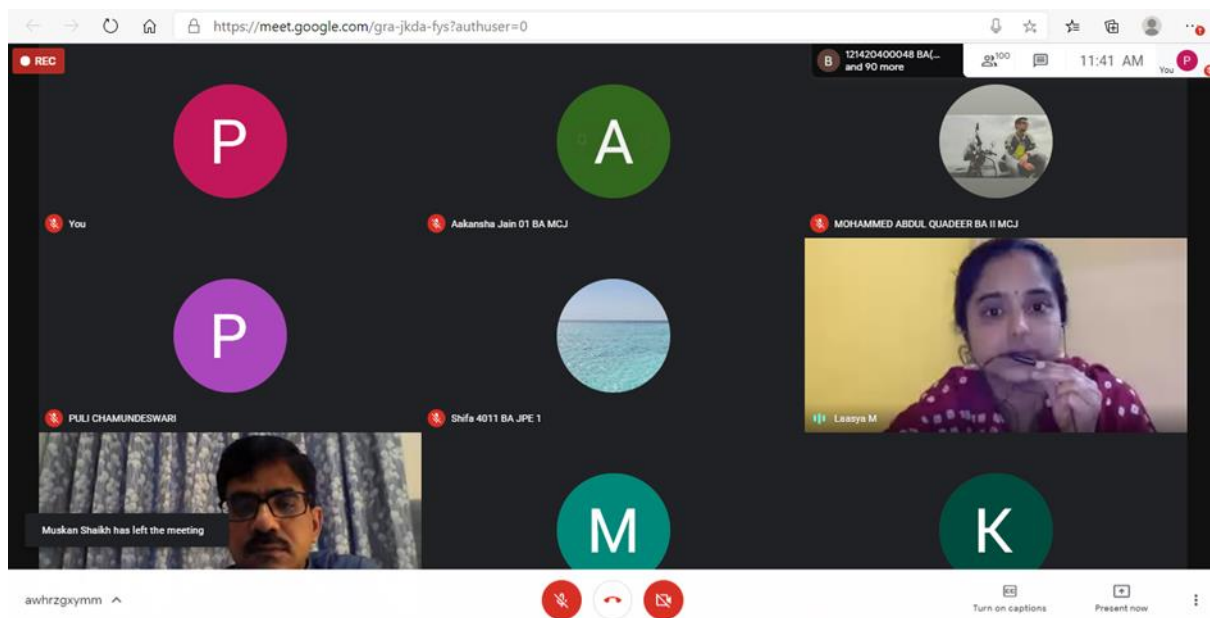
https://meet.google.com/gra-jkda-fys?authuser=0

REC

B 121420400048 BA(... and 90 more

100

11:41 AM

You P

P

You

A

Aakansha Jain 01 BA MCJ

MOHAMMED ABDUL QUADEER BA II MCJ

P

PULI CHAMUNDESWARI

Shifa 4011 BA JPE 1

Laasya M

Muskan Shaikh has left the meeting

M

K

awhrzgxymm

Turn on captions

Present now